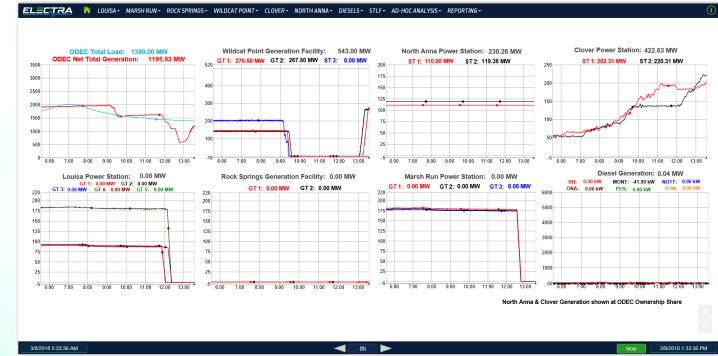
ELECTRA LOUISA ▾ MARSH RUN ▾ ROCK SPRINGS ▾ WILDCAT POINT ▾ CLOVER ▾ NORTH ANNA ▾ DIESELS ▾ STLF ▾ AD-HOC ANALYSIS ▾ REPORTING ▾

ODEC Total Load: 1390.00 MW
ODEC Net Total Generation: 1195.93 MW

3500
3000
2500
2000
1500
1000
500
0
6:00 7:00 8:00 9:00 10:00 11:00 12:00 13:00

Wildcat Point Generation Facility: 543.00 MW
GT 1: 275.50 MW GT 2: 267.50 MW ST 3: 0.00 MW

500
400
300
200
100
0
-50
6:00 7:00 8:00 9:00 10:00 11:00 12:00 13:00

North Anna Power Station: 230.26 MW
GT 1: 110.90 MW ST 2: 119.36 MW

200
175
150
125
100
75
50
25
-5
6:00 7:00 8:00 9:00 10:00 11:00 12:00 13:00

Clover Power Station: 422.63 MW
ST 1: 202.31 MW ST 2: 220.31 MW

250
200
150
100
50
0
6:00 7:00 8:00 9:00 10:00 11:00 12:00 13:00

Louisa Power Station: 0.00 MW
GT 1: 0.00 MW GT 2: 0.00 MW
GT 3: 0.00 MW GT 4: 0.00 MW GT 5: 0.00 MW

200
175
150
125
100
75
50
25
-5
6:00 7:00 8:00 9:00 10:00 11:00 12:00 13:00

Rock Springs Generation Facility: 0.00 MW
GT 1: 0.00 MW GT 2: 0.00 MW

220
200
175
150
125
100
75
50
25
-5
6:00 7:00 8:00 9:00 10:00 11:00 12:00 13:00

Marsh Run Power Station: 0.00 MW
GT 1: 0.00 MW GT2: 0.00 MW GT 3: 0.00 MW

200
175
150
125
100
75
50
25
-5
6:00 7:00 8:00 9:00 10:00 11:00 12:00 13:00

Diesel Generation: 0.04 MW
BH: 0.00 MW MONT: -41.50 MW NOTT: 0.00 MW
DNA: 0.00 MW PER: 0.00 MW PON: 0.00 MW

6000
5000
4000
3000
2000
1000
0
6:00 7:00 8:00 9:00 10:00 11:00 12:00 13:00

North Anna & Clover Generation shown at ODEC Ownership Share

3/6/2018 5:33:36 AM
8h
Now
3/6/2018 1:33:36 PM